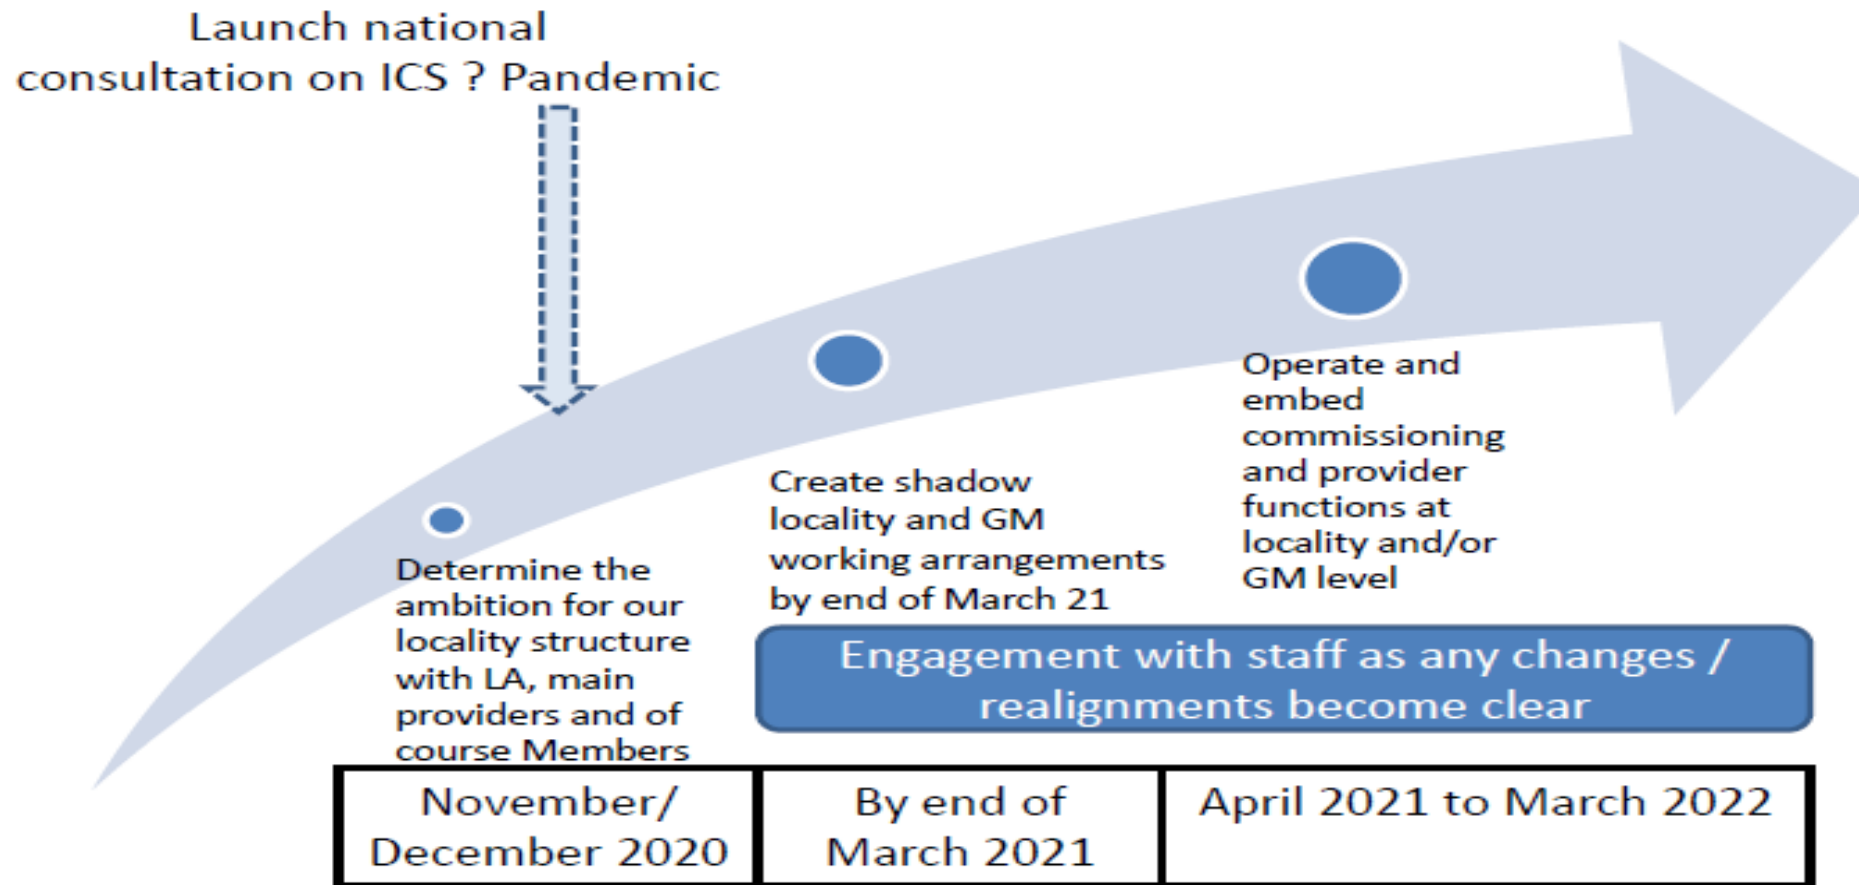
Launch national consultation on ICS ? Pandemic

Determine the ambition for our locality structure with LA, main providers and of course Members

Create shadow locality and GM working arrangements by end of March 21

Operate and embed commissioning and provider functions at locality and/or GM level

Engagement with staff as any changes / realignments become clear

| November/ December 2020 | By end of March 2021 | April 2021 to March 2022 |
|---|---|---|